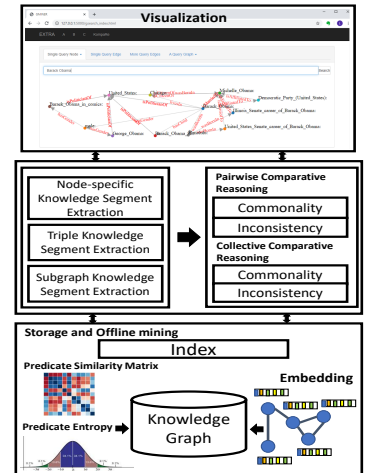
Visualization

EXTRA

Single Query Node
Single Query Edge
Multi Query Edges
A Query Graph

Barack Obama

Search

Barack_Obama_in_comics
United_States
Malia_Obama
Democratic_Party_(United_States)
Barack_Obama
Illinois_Senate_career_of_Barack_Obama
George_Obama
United_States_Senate_career_of_Barack_Obama

Node-specific Knowledge Segment Extraction

Triple Knowledge Segment Extraction

Subgraph Knowledge Segment Extraction

Pairwise Comparative Reasoning

Commonality

Inconsistency

Collective Comparative Reasoning

Commonality

Inconsistency

Storage and Offline mining

Index

Predicate Similarity Matrix

Embedding

Knowledge Graph

Predicate Entropy